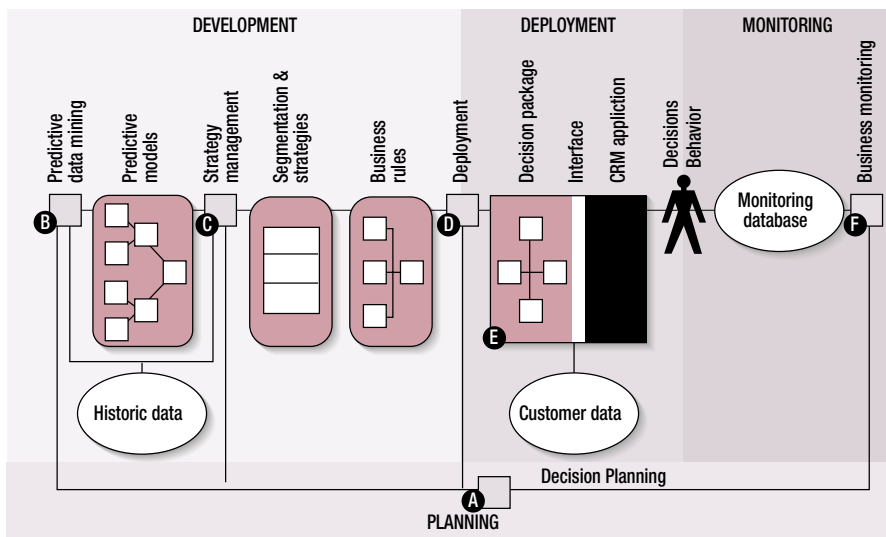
DEVELOPMENT

DEPLOYMENT

MONITORING

Predictive data mining

Predictive models

Strategy management

Segmentation & strategies

Business rules

Deployment

Decision package

Interface

CRM appliction

Decisions Behavior

Business monitoring

B

C

D

Monitoring database

F

E

Historic data

Customer data

Decision Planning

A

PLANNING